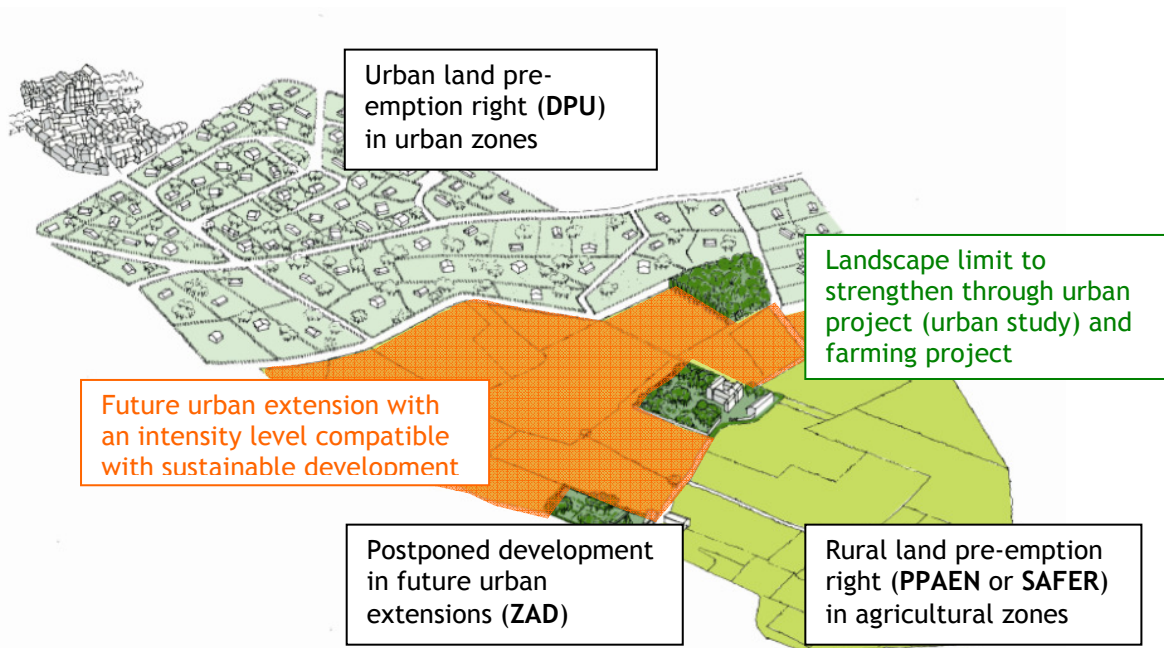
Urban land pre-emption right (**DPU**) in urban zones

Landscape limit to strengthen through urban project (urban study) and farming project

Future urban extension with an intensity level compatible with sustainable development

Postponed development in future urban extensions (**ZAD**)

Rural land pre-emption right (**PPAEN** or **SAFER**) in agricultural zones